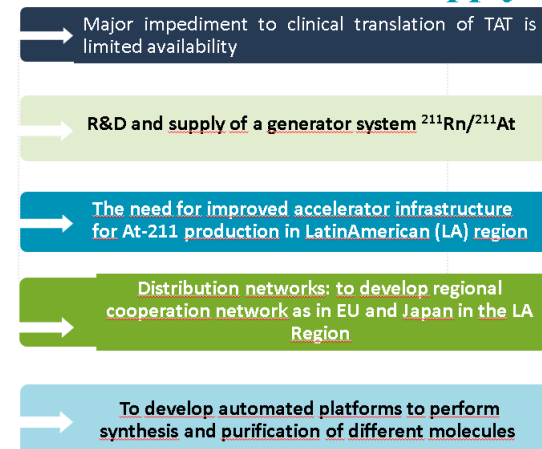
Major impediment to clinical translation of TAT is limited availability

R&D and supply of a generator system $^{211}Rn/^{211}At$

The need for improved accelerator infrastructure for At-211 production in LatinAmerican (LA) region

Distribution networks: to develop regional cooperation network as in EU and Japan in the LA Region

To develop automated platforms to perform synthesis and purification of different molecules